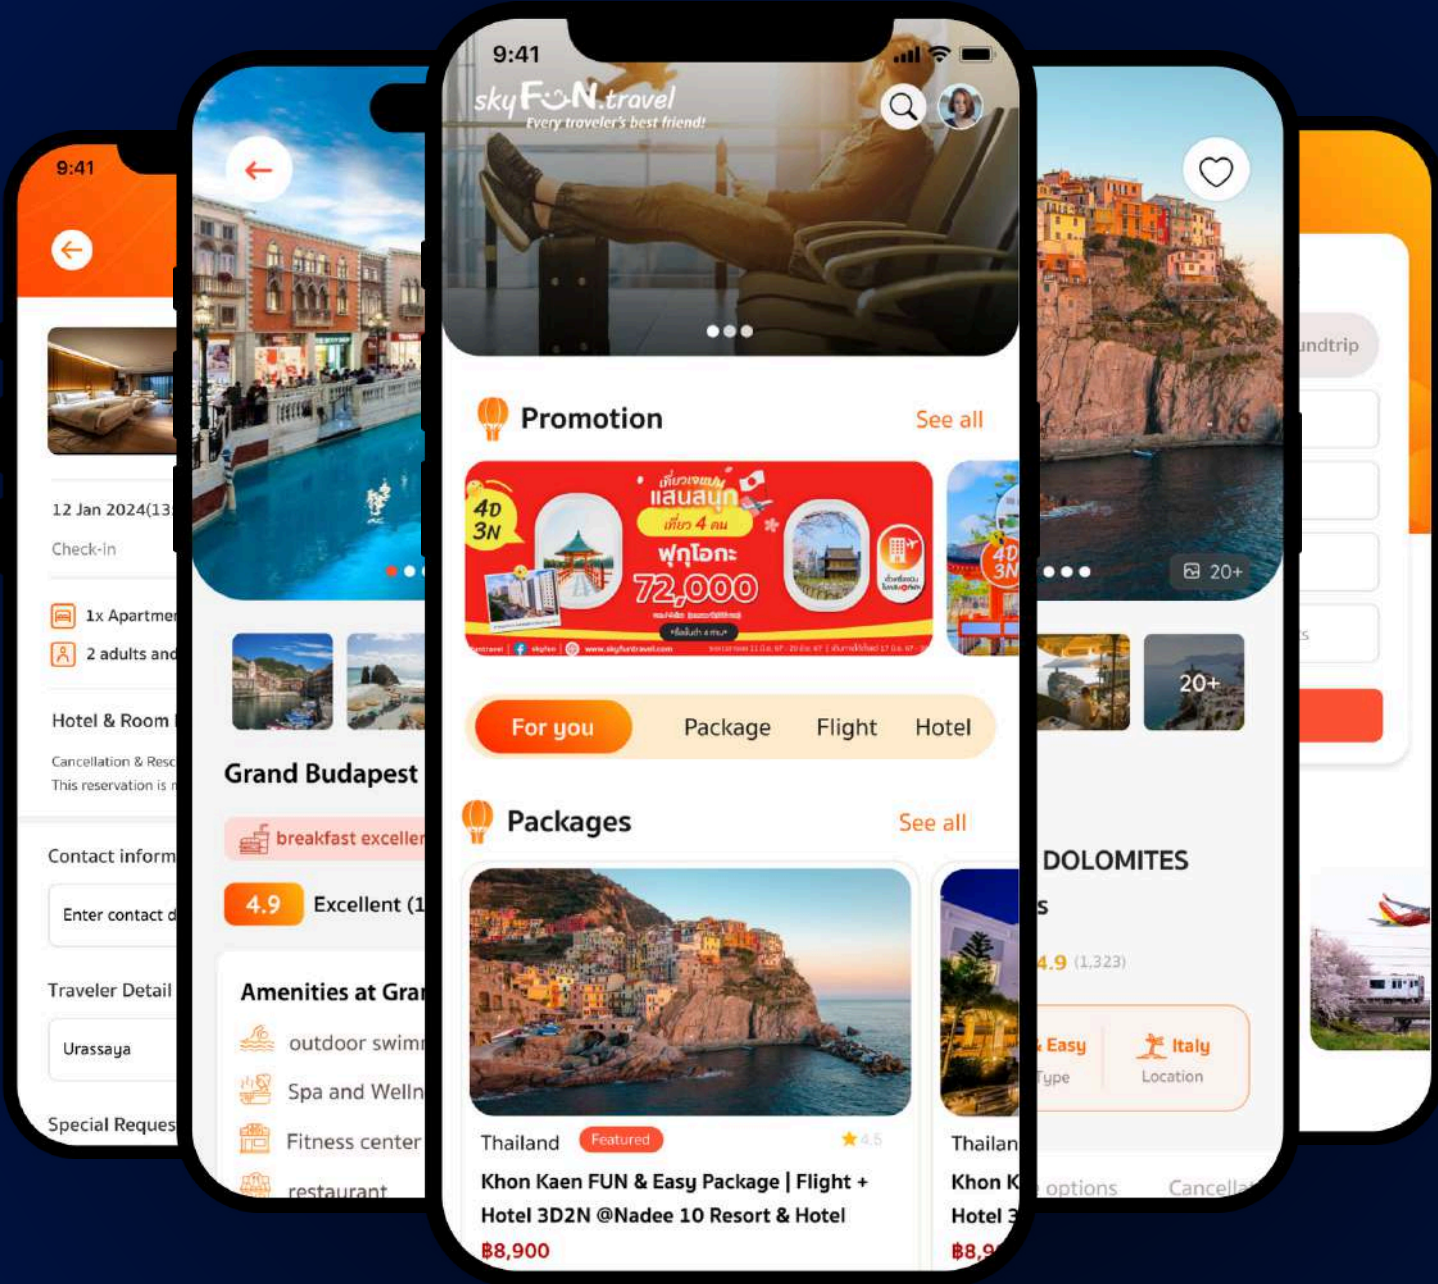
9:41

12 Jan 2024(13

Check-in

1x Apartmen

2 adults and

Hotel & Room

Cancellation & Resc

This reservation is

Contact inform

Enter contact d

Traveler Detail

Urassaya

Special Reques

Grand Budapest

breakfast exceller

4.9 Excellent (1

Amenities at Gra

outdoor swim

Spa and Welln

Fitness center

restaurant

9:41

skyFUN.travel

Every traveler's best friend!

Promotion

See all

4D 3N

เที่ยวเจแปน แสนสนุก

เที่ยว 4 คน

ฟุกุโอกะ

72,000

4D 3N

For you

Package

Flight

Hotel

Packages

See all

Thailand

Featured

4.5

Khon Kaen FUN & Easy Package | Flight + Hotel 3D2N @Nadee 10 Resort & Hotel

฿8,900

Thailan

Khon K

Hotel 3

฿8,9

20+

20+

DOLOMITES

s

4.9 (1,323)

Easy

Type

Italy

Location

options

Cancella

undtrip

s